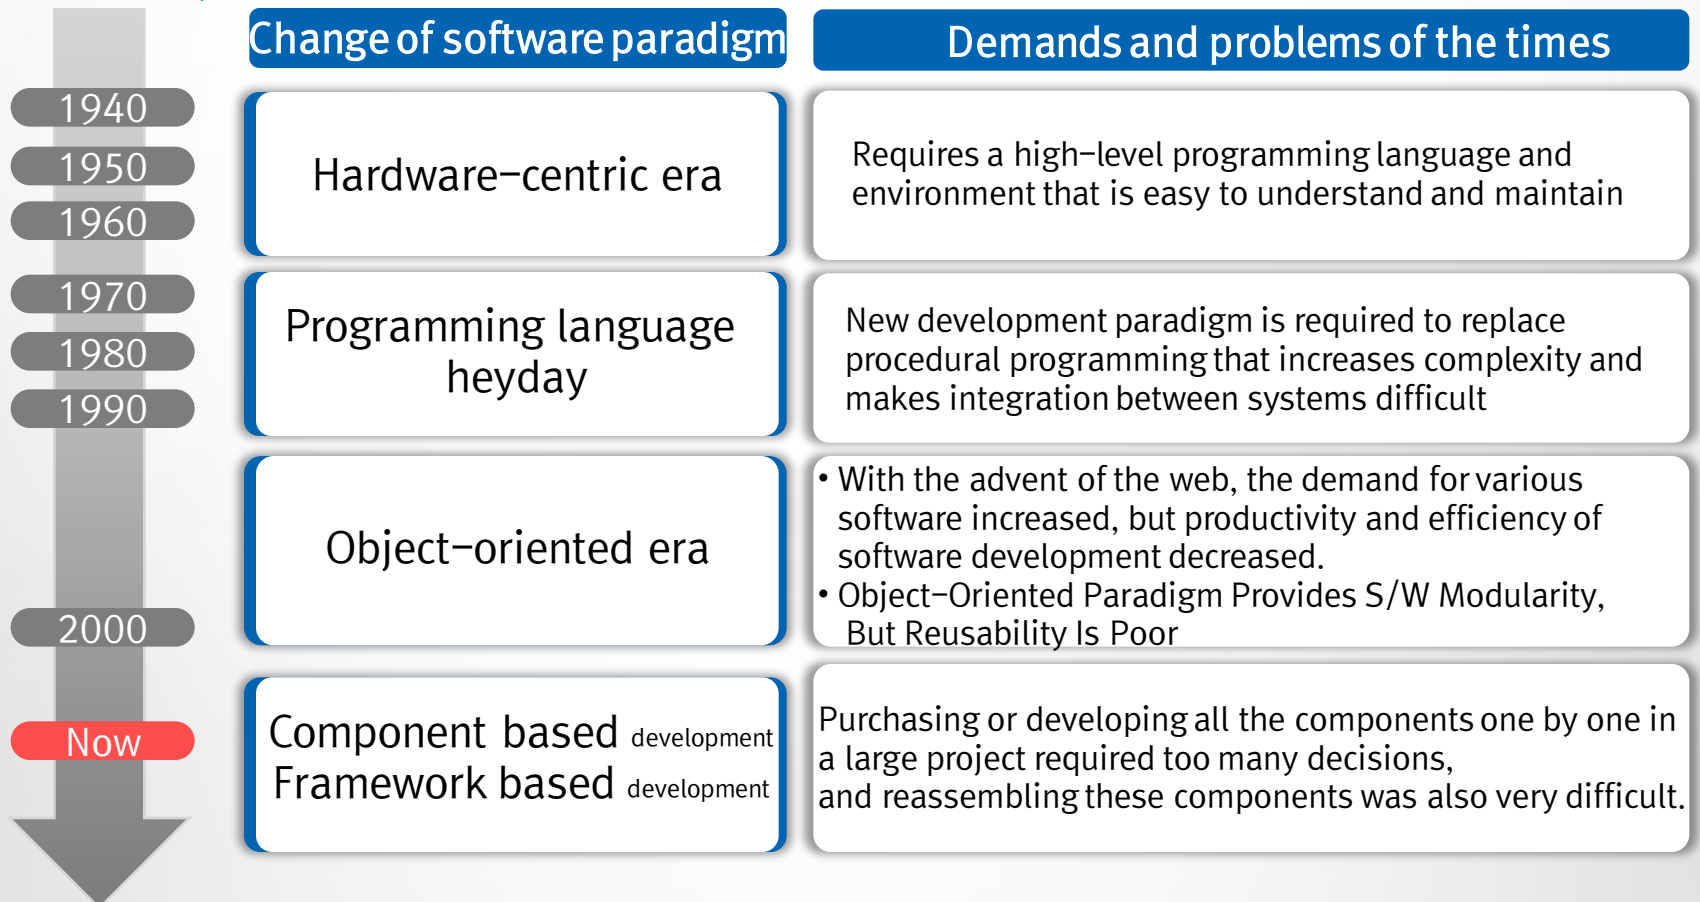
1940
1950
1960
1970
1980
1990
2000
Now

Change of software paradigm

Demands and problems of the times

Hardware-centric era

Requires a high-level programming language and environment that is easy to understand and maintain

Programming language heyday

New development paradigm is required to replace procedural programming that increases complexity and makes integration between systems difficult

Object-oriented era

• With the advent of the web, the demand for various software increased, but productivity and efficiency of software development decreased.
• Object-Oriented Paradigm Provides S/W Modularity, But Reusability Is Poor

Component based development
Framework based development

Purchasing or developing all the components one by one in a large project required too many decisions, and reassembling these components was also very difficult.